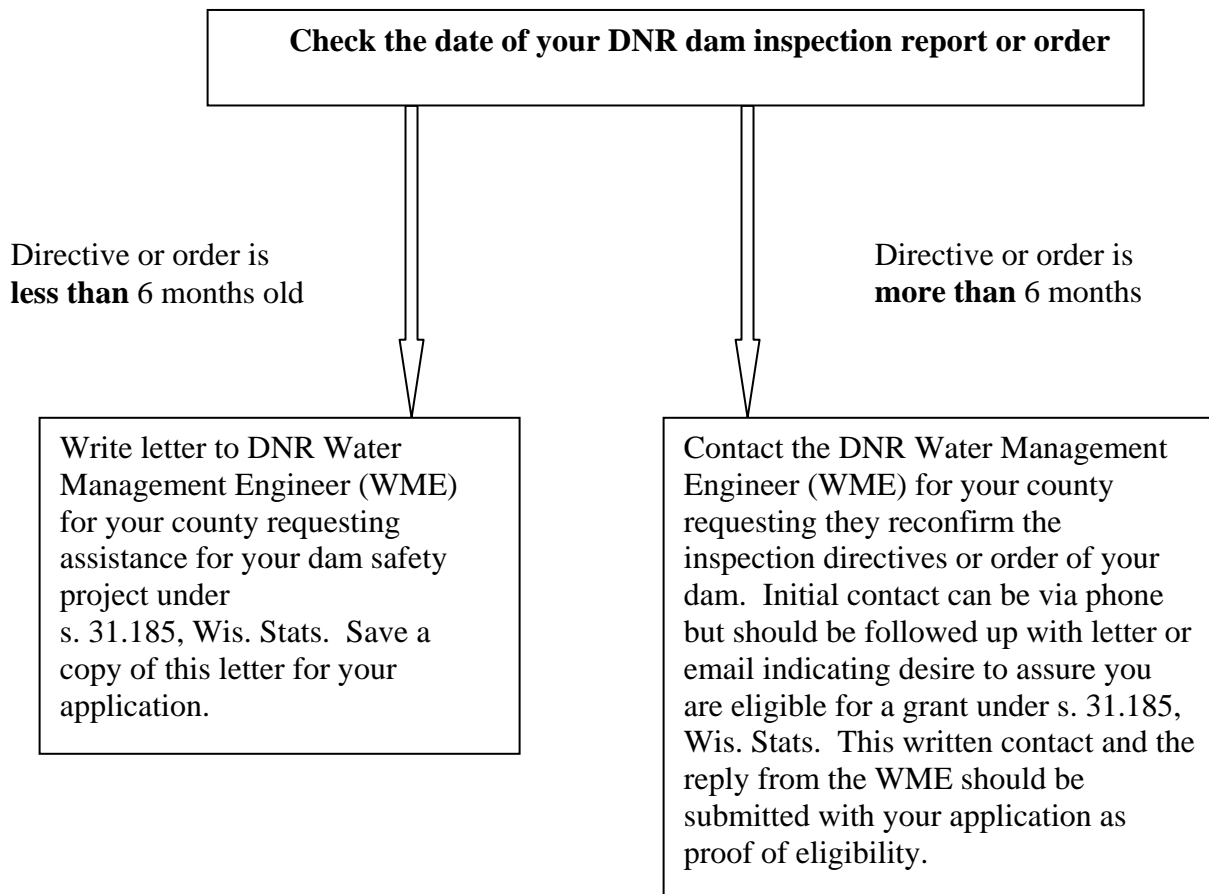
**Check the date of your DNR dam inspection report or order**

Directive or order is **less than** 6 months old

Directive or order is **more than** 6 months

Write letter to DNR Water Management Engineer (WME) for your county requesting assistance for your dam safety project under s. 31.185, Wis. Stats. Save a copy of this letter for your application.

Contact the DNR Water Management Engineer (WME) for your county requesting they reconfirm the inspection directives or order of your dam. Initial contact can be via phone but should be followed up with letter or email indicating desire to assure you are eligible for a grant under s. 31.185, Wis. Stats. This written contact and the reply from the WME should be submitted with your application as proof of eligibility.